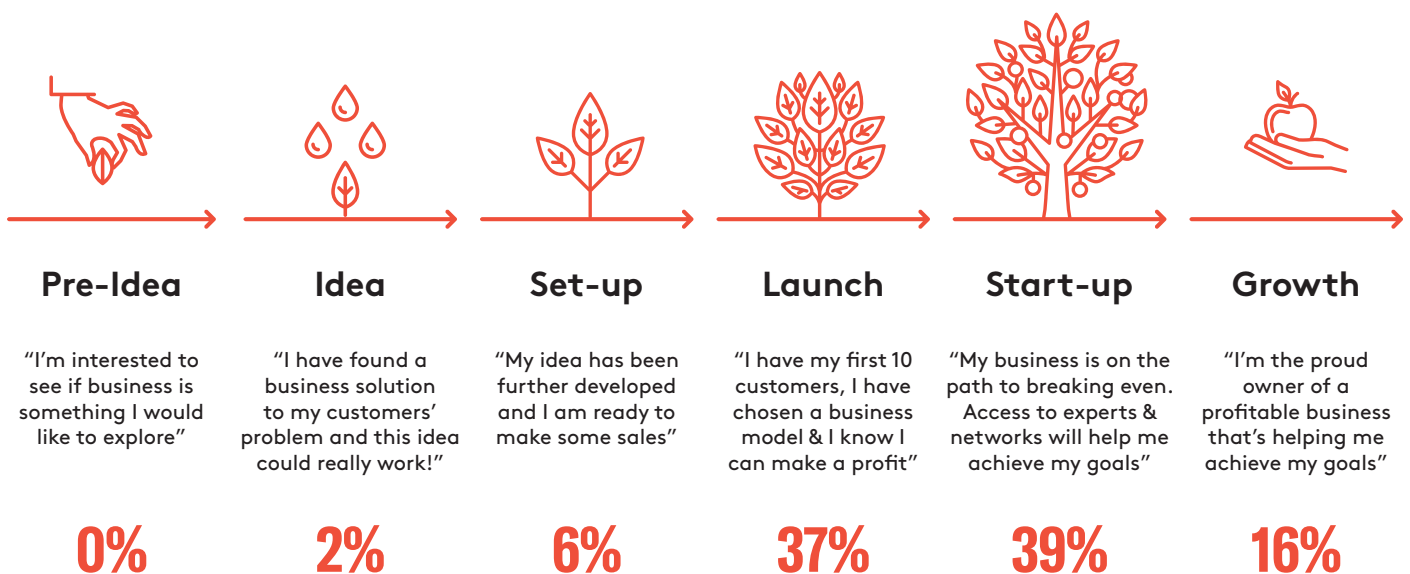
Pre-Idea

“I’m interested to see if business is something I would like to explore”

0%

Idea

“I have found a business solution to my customers’ problem and this idea could really work!”

2%

Set-up

“My idea has been further developed and I am ready to make some sales”

6%

Launch

“I have my first 10 customers, I have chosen a business model & I know I can make a profit”

37%

Start-up

“My business is on the path to breaking even. Access to experts & networks will help me achieve my goals”

39%

Growth

“I’m the proud owner of a profitable business that’s helping me achieve my goals”

16%